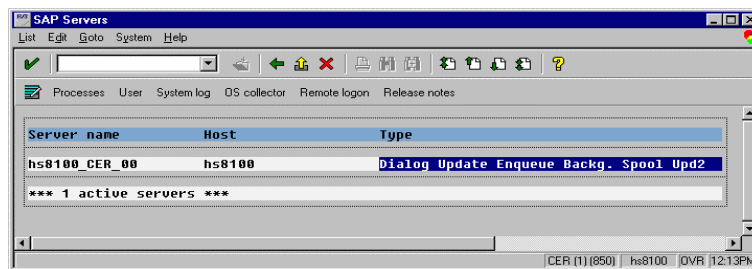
SAP Servers

List Edit Goto System Help

Processes User System log OS collector Remote logon Release notes

| Server name | Host | Type |
|---|---|---|
| hs8100_CER_00 | hs8100 | Dialog Update Enqueue Backg. Spool Upd2 |

*** 1 active servers ***

CER (1) (850) | hs8100 | OVR | 12:13PM